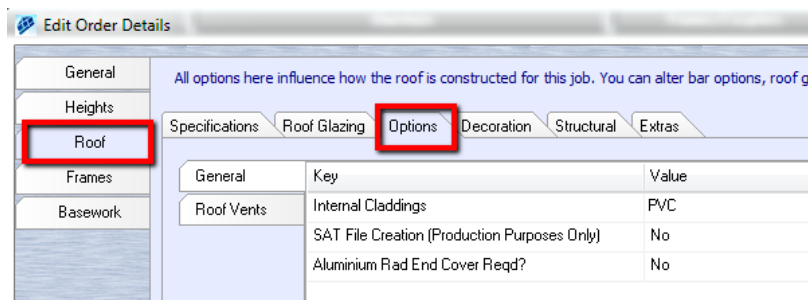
Edit Order Details

General
Heights
Roof
Frames
Basework

All options here influence how the roof is constructed for this job. You can alter bar options, roof g

Specifications | Roof Glazing | Options | Decoration | Structural | Extras

General
Roof Vents

| Key | Value |
|---|---|
| Internal Claddings | PVC |
| SAT File Creation (Production Purposes Only) | No |
| Aluminium Rad End Cover Reqd? | No |